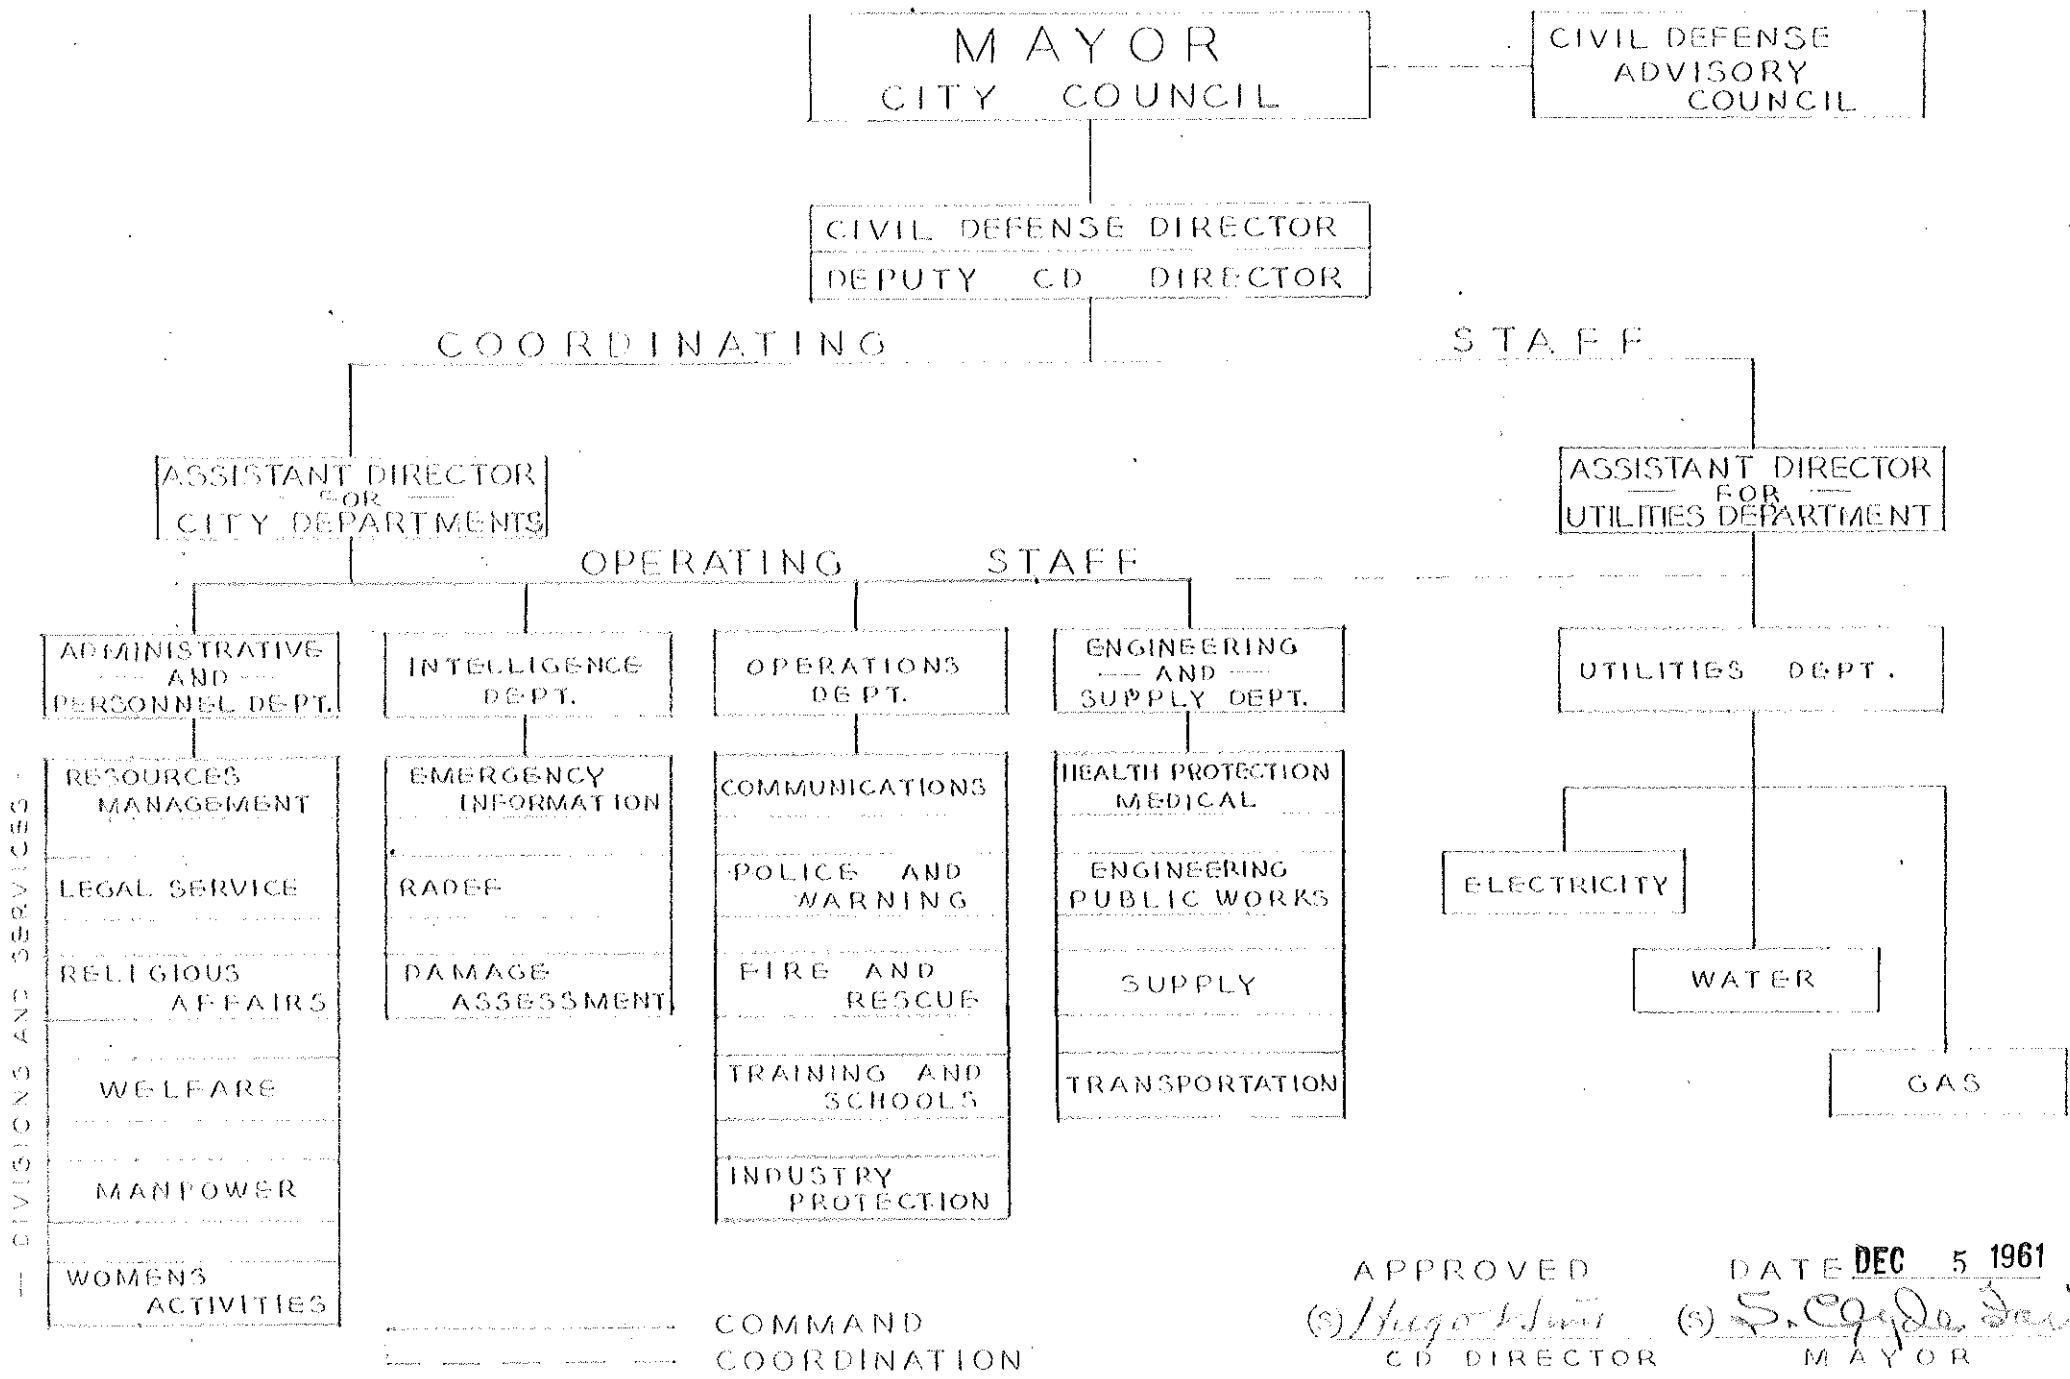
MAYOR
CITY COUNCIL

CIVIL DEFENSE ADVISORY COUNCIL

CIVIL DEFENSE DIRECTOR
DEPUTY CD DIRECTOR

COORDINATING STAFF

ASSISTANT DIRECTOR FOR CITY DEPARTMENTS

ASSISTANT DIRECTOR FOR UTILITIES DEPARTMENT

OPERATING STAFF

ADMINISTRATIVE AND PERSONNEL DEPT.

INTELLIGENCE DEPT.

OPERATIONS DEPT.

ENGINEERING AND SUPPLY DEPT.

UTILITIES DEPT.

DIVISIONS AND SERVICES

RESOURCES MANAGEMENT

LEGAL SERVICE

RELIGIOUS AFFAIRS

WELFARE

MANPOWER

WOMENS ACTIVITIES

EMERGENCY INFORMATION

RADEF

DAMAGE ASSESSMENT

COMMUNICATIONS

POLICE AND WARNING

FIRE AND RESCUE

TRAINING AND SCHOOLS

INDUSTRY PROTECTION

HEALTH PROTECTION MEDICAL

ENGINEERING PUBLIC WORKS

SUPPLY

TRANSPORTATION

ELECTRICITY

WATER

GAS

COMMAND
COORDINATION

APPROVED
(S) Hugo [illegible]
CD DIRECTOR

DATE DEC 5 1961
(S) S. Egido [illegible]
MAYOR